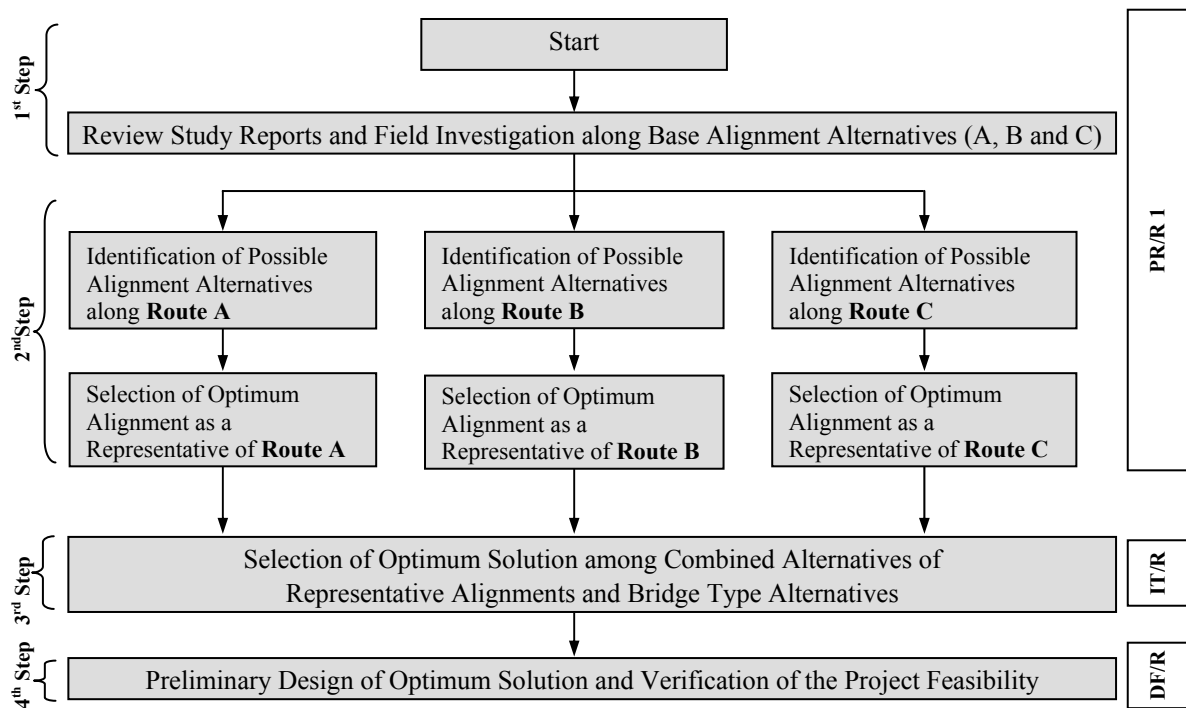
1$^{st}$ Step

Start

Review Study Reports and Field Investigation along Base Alignment Alternatives (A, B and C)

2$^{nd}$Step

Identification of Possible Alignment Alternatives along **Route A**

Identification of Possible Alignment Alternatives along **Route B**

Identification of Possible Alignment Alternatives along **Route C**

Selection of Optimum Alignment as a Representative of **Route A**

Selection of Optimum Alignment as a Representative of **Route B**

Selection of Optimum Alignment as a Representative of **Route C**

PR/R 1

3$^{rd}$ Step

Selection of Optimum Solution among Combined Alternatives of Representative Alignments and Bridge Type Alternatives

IT/R

4$^{th}$ Step

Preliminary Design of Optimum Solution and Verification of the Project Feasibility

DF/R